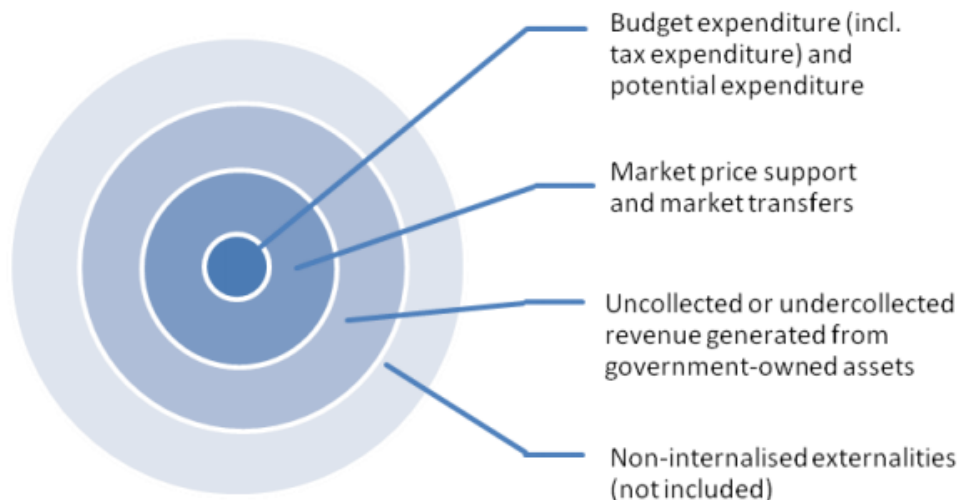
Budget expenditure (incl. tax expenditure) and potential expenditure

Market price support and market transfers

Uncollected or undercollected revenue generated from government-owned assets

Non-internalised externalities (not included)